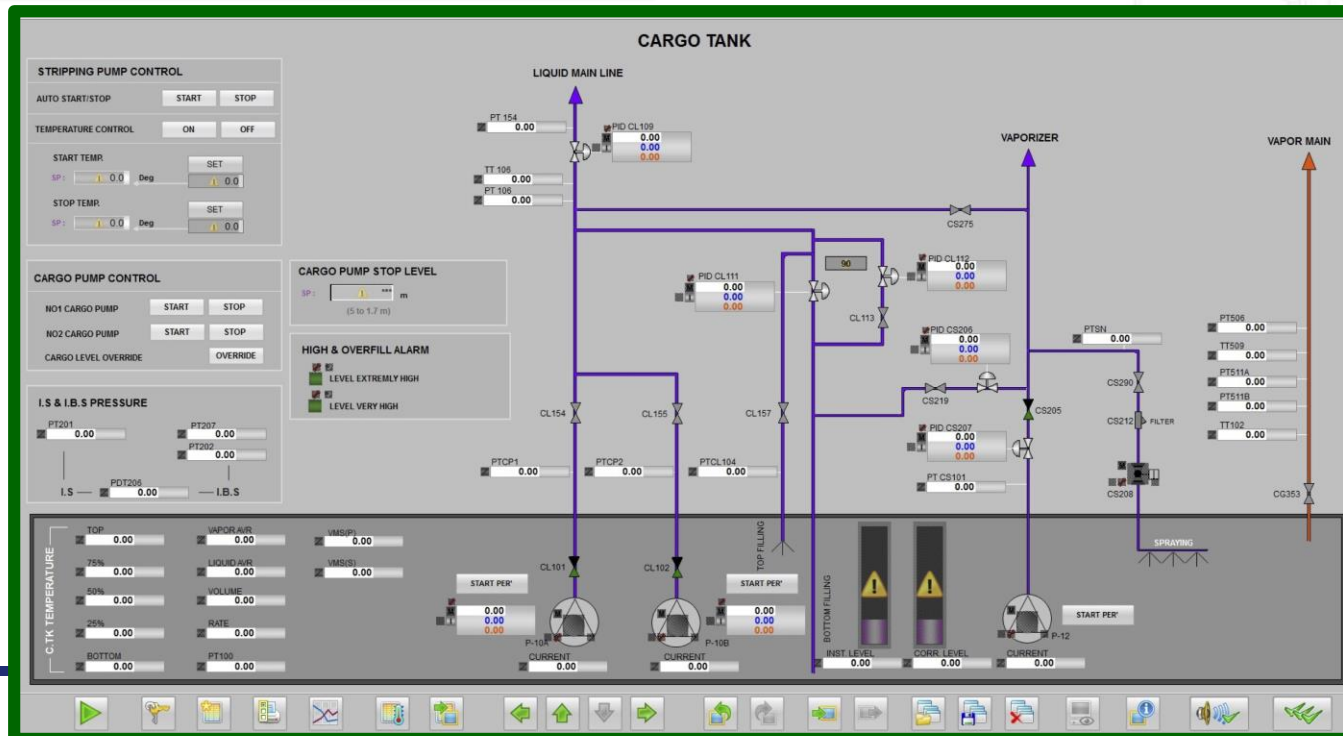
CARGO TANK

STRIPPING PUMP CONTROL
AUTO START/STOP START STOP
TEMPERATURE CONTROL ON OFF
START TEMP. SET
SP: 0.0 Deg 0.0
STOP TEMP. SET
SP: 0.0 Deg 0.0

CARGO PUMP CONTROL
NO1 CARGO PUMP START STOP
NO2 CARGO PUMP START STOP
CARGO LEVEL OVERRIDE OVERRIDE

CARGO PUMP STOP LEVEL
SP: *** m
(5 to 1.7 m)

HIGH & OVERFILL ALARM
LEVEL EXTREMLY HIGH
LEVEL VERY HIGH

I.S & I.B.S PRESSURE
PT201 0.00
PT207 0.00
PT202 0.00
PDT206 0.00
I.S — — I.B.S

LIQUID MAIN LINE
PT 154 0.00
PID CL109 0.00 0.00 0.00
TT 106 0.00
PT 106 0.00
VAPORIZER
VAPOR MAIN
CS275
90
PID CL111 0.00 0.00 0.00
PID CL112 0.00 0.00 0.00
CL113
PID CS206 0.00 0.00 0.00
PTSN 0.00
PT506 0.00
TT509 0.00
PT511A 0.00
PT511B 0.00
TT102 0.00
CS290
CS212 FILTER
CS219
CS205
CL154 CL155 CL157
PID CS207 0.00 0.00 0.00
PTCP1 0.00
PTCP2 0.00
PTCL104 0.00
PT CS101 0.00
CS208
CG353
SPRAYING

C.TK TEMPERATURE
TOP 0.00
75% 0.00
50% 0.00
25% 0.00
BOTTOM 0.00
VAPOR AVR 0.00
LIQUID AVR 0.00
VOLUME 0.00
RATE 0.00
PT100 0.00
VMS(P) 0.00
VMS(S) 0.00
TOP FILLING
BOTTOM FILLING
CL101 CL102
START PER' START PER' START PER'
0.00 0.00 0.00
0.00 0.00 0.00
P-10 P-10B P-12
CURRENT 0.00
CURRENT 0.00
INST. LEVEL 0.00
CORR. LEVEL 0.00
CURRENT 0.00